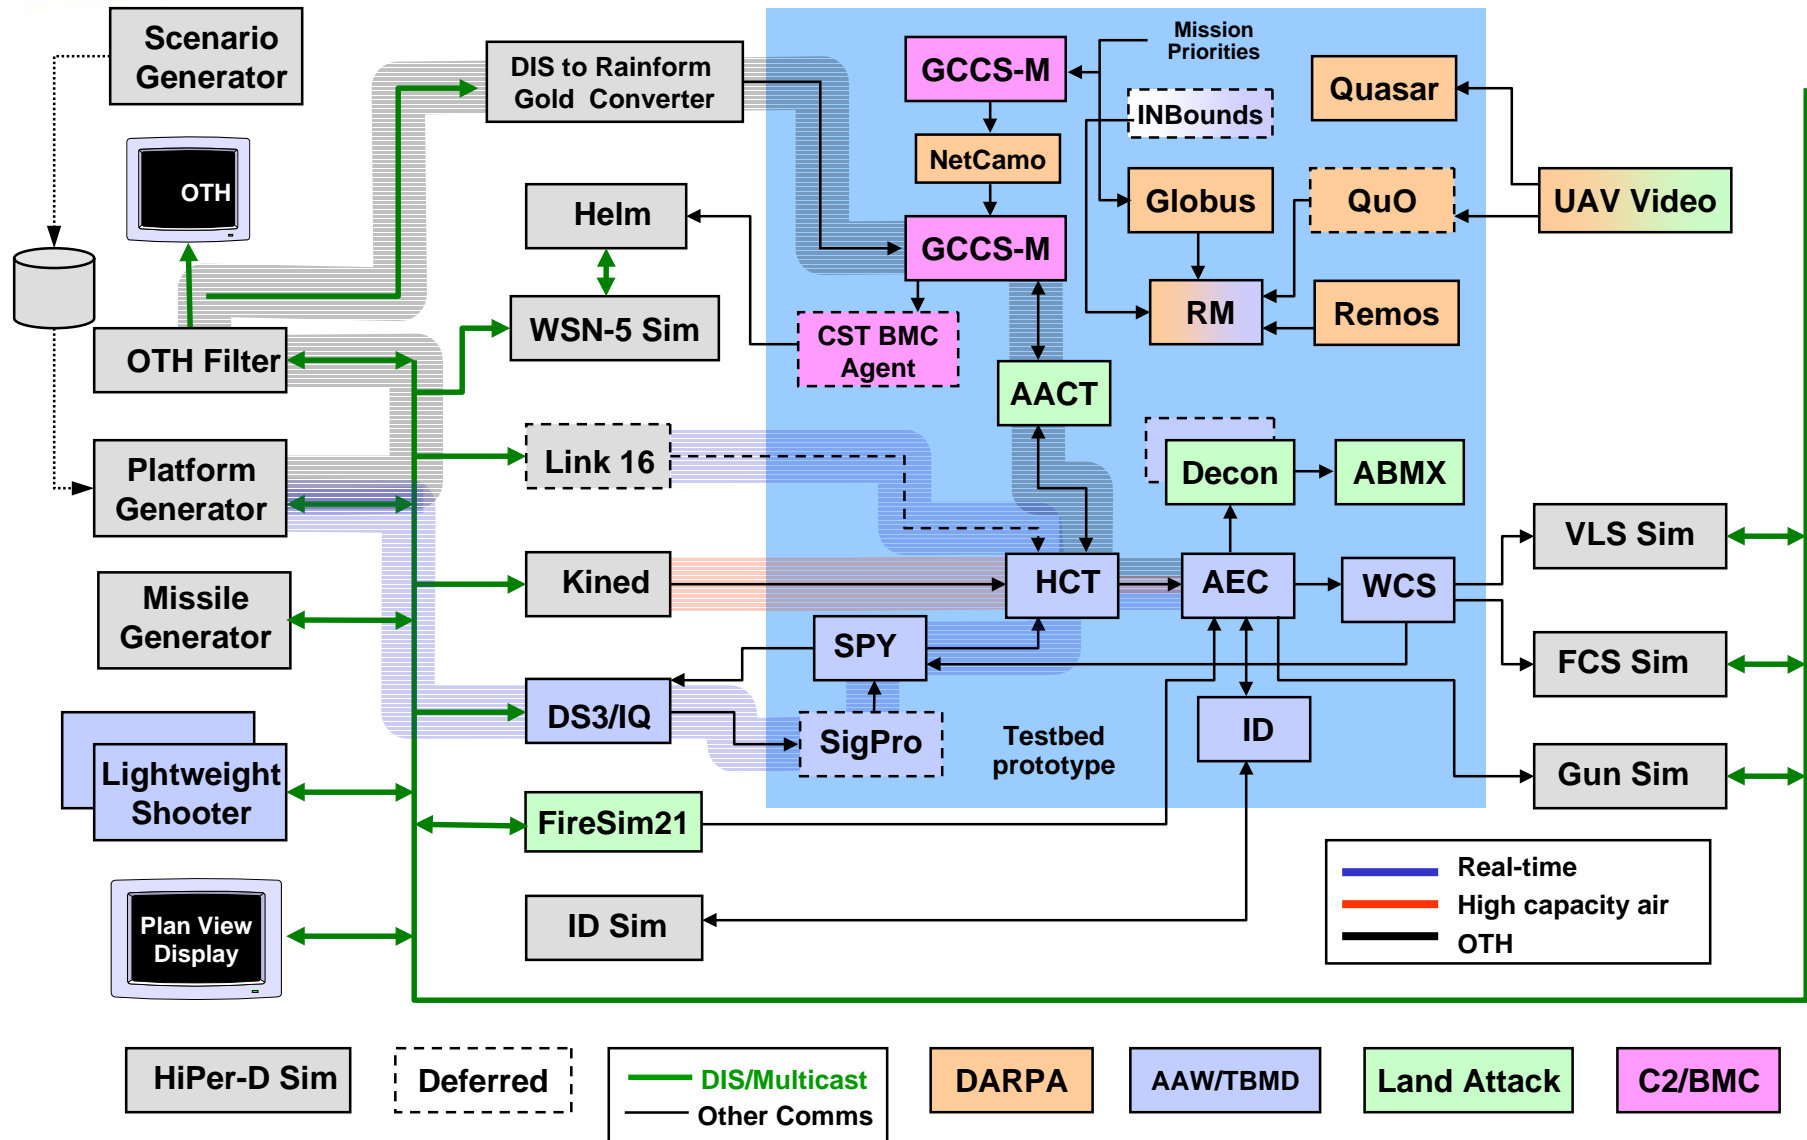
Scenario Generator

OTH

OTH Filter

Platform Generator

Missile Generator

Lightweight Shooter

Plan View Display

DIS to Rainform Gold Converter

Helm

WSN-5 Sim

Link 16

Kined

DS3/IQ

FireSim21

ID Sim

GCCS-M

Mission Priorities

INBounds

NetCamo

Globus

GCCS-M

CST BMC Agent

AACT

RM

Quasar

QuO

UAV Video

Remos

Decon

ABMX

HCT

AEC

WCS

SPY

SigPro

ID

Testbed prototype

VLS Sim

FCS Sim

Gun Sim

Real-time

High capacity air

OTH

HiPer-D Sim

Deferred

DIS/Multicast

Other Comms

DARPA

AAW/TBMD

Land Attack

C2/BMC